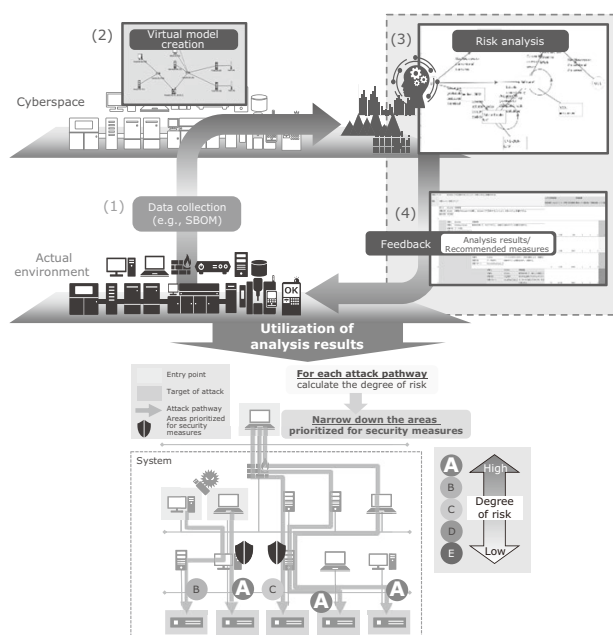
(2)
Virtual model creation

(3)
Risk analysis

Cyberspace

(1)
Data collection (e.g., SBOM)

(4)
Feedback
Analysis results/ Recommended measures

Actual environment

OK

Utilization of analysis results

Entry point
Target of attack
Attack pathway
Areas prioritized for security measures

For each attack pathway calculate the degree of risk

Narrow down the areas prioritized for security measures

System

A
High
B
C
Degree of risk
D
E
Low

B
A
C
A
A